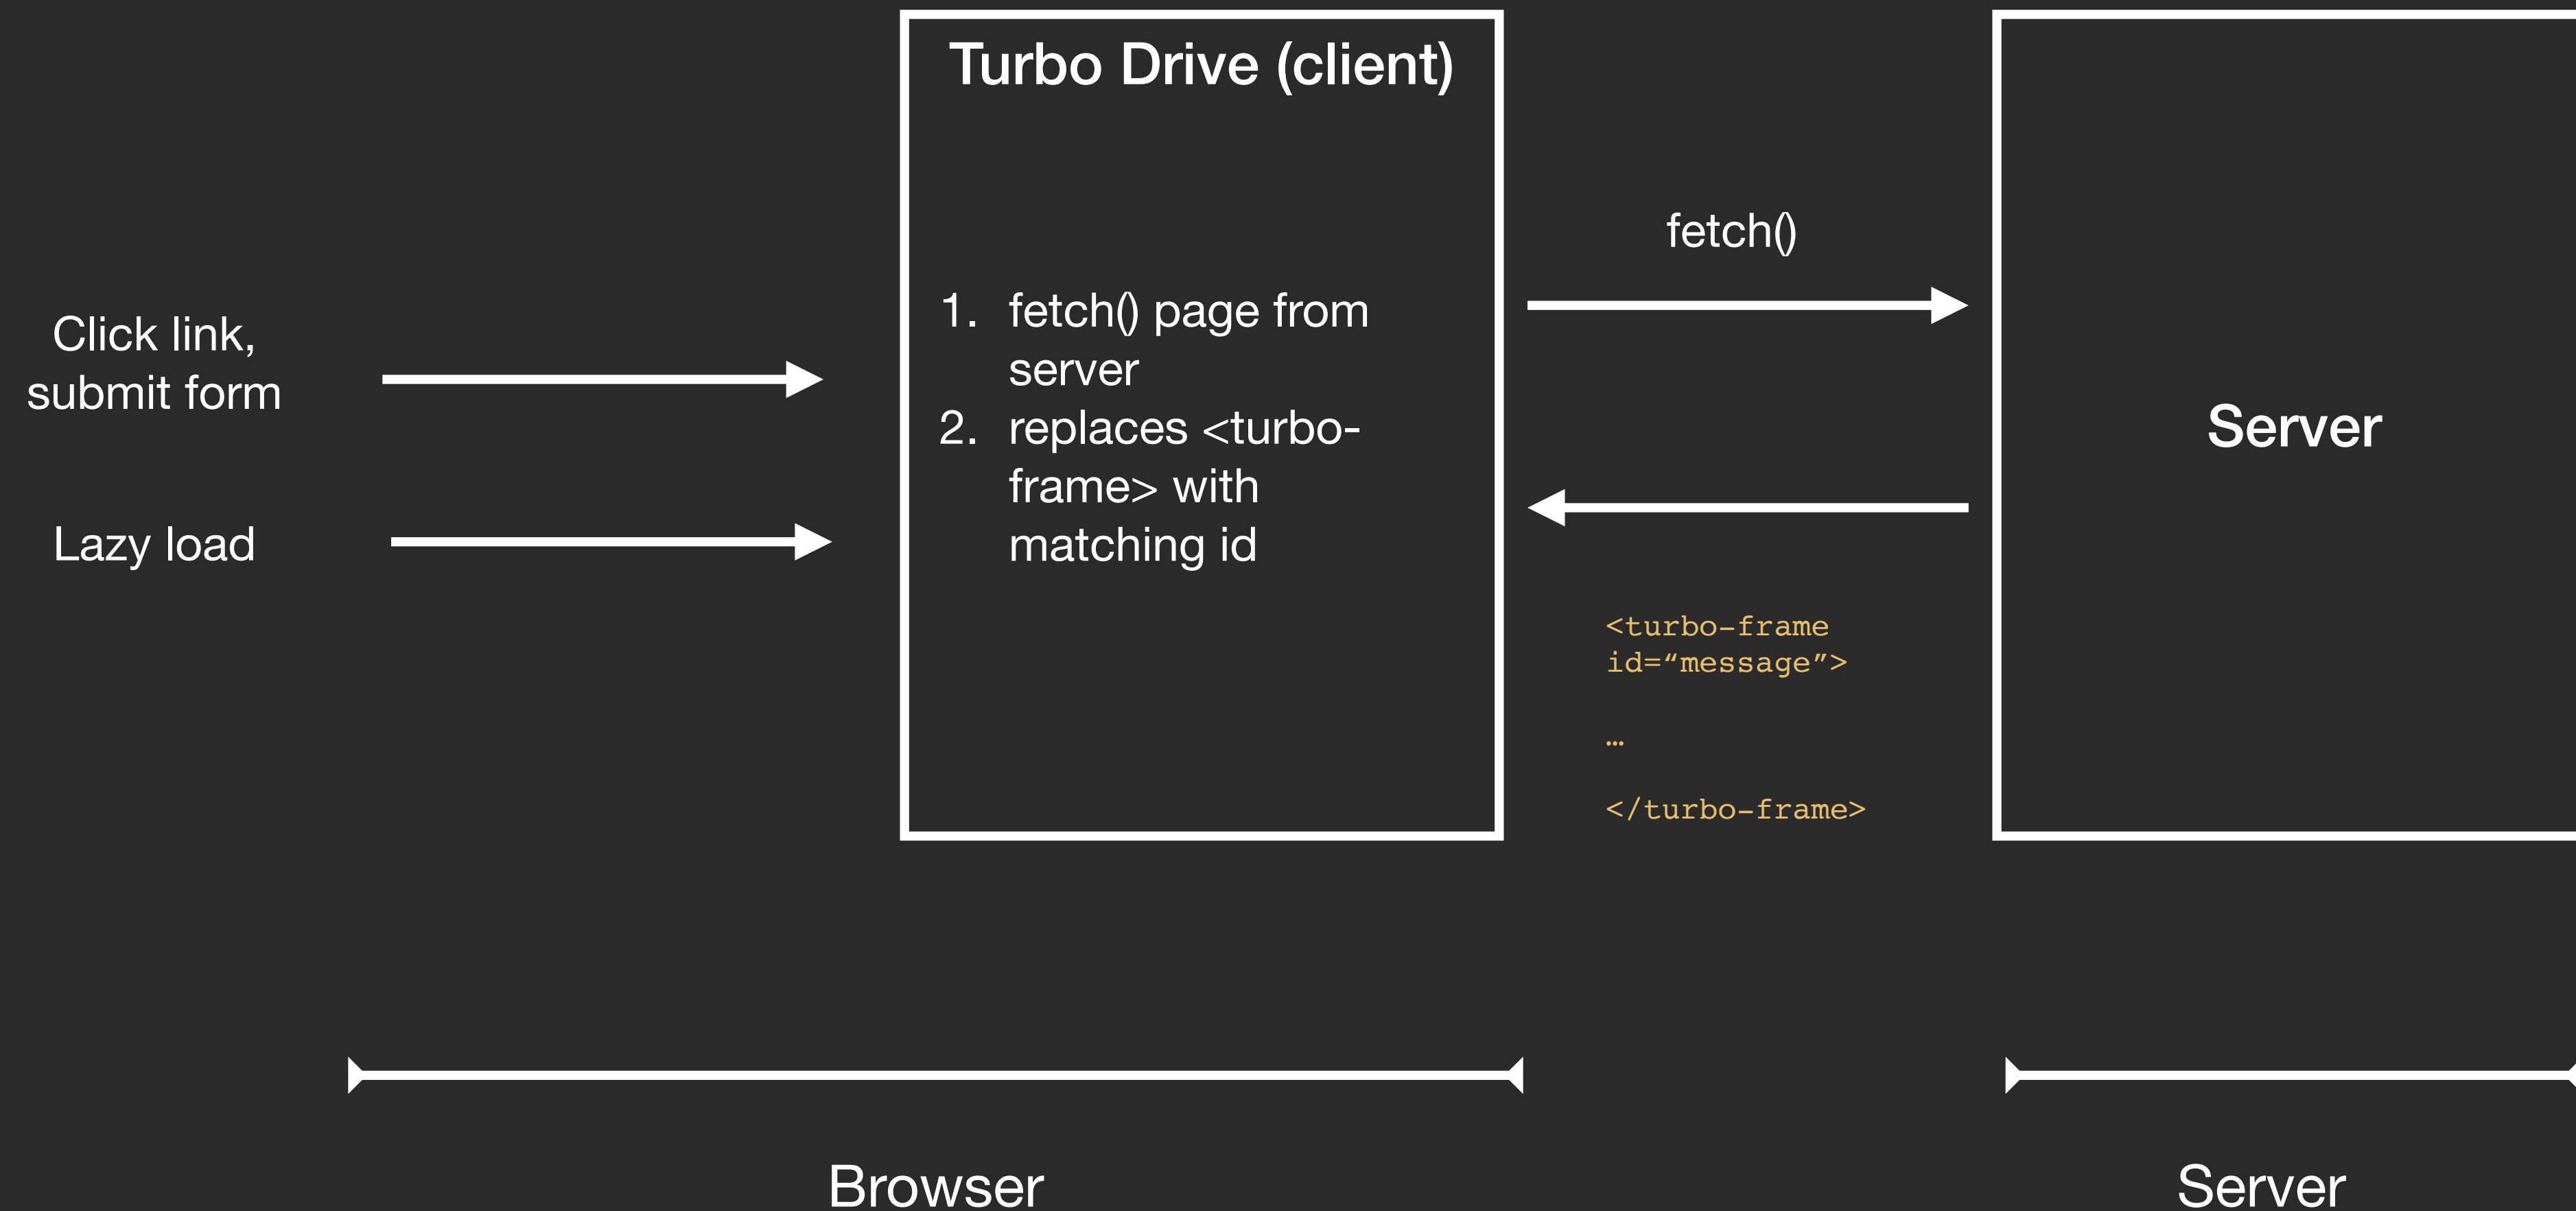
Click link, submit form

Lazy load

Turbo Drive (client)

1. fetch() page from server
2. replaces <turbo-frame> with matching id

fetch()

<turbo-frame id=“message”>

…

</turbo-frame>

Server

Browser

Server